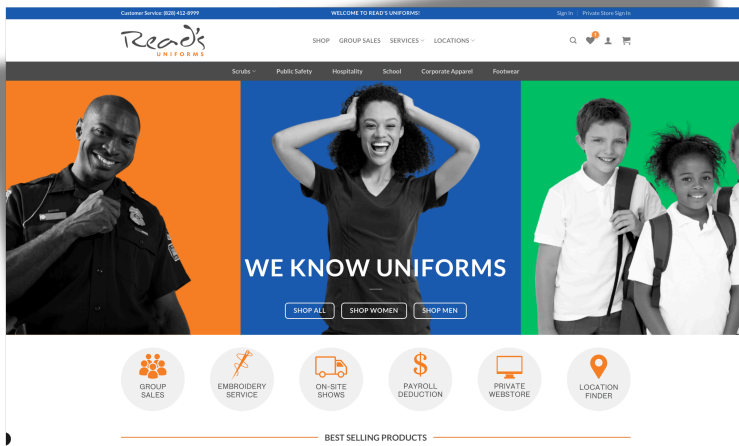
Customer Service: (828) 412-8999
WELCOME TO READ'S UNIFORMS!
Sign In | Private Store Sign In

Read's
UNIFORMS

SHOP GROUP SALES SERVICES LOCATIONS

1

Scrubs Public Safety Hospitality School Corporate Apparel Footwear

WE KNOW UNIFORMS

SHOP ALL SHOP WOMEN SHOP MEN

GROUP SALES
EMBROIDERY SERVICE
ON-SITE SHOWS
$
PAYROLL DEDUCTION
PRIVATE WEBSTORE
LOCATION FINDER

BEST SELLING PRODUCTS